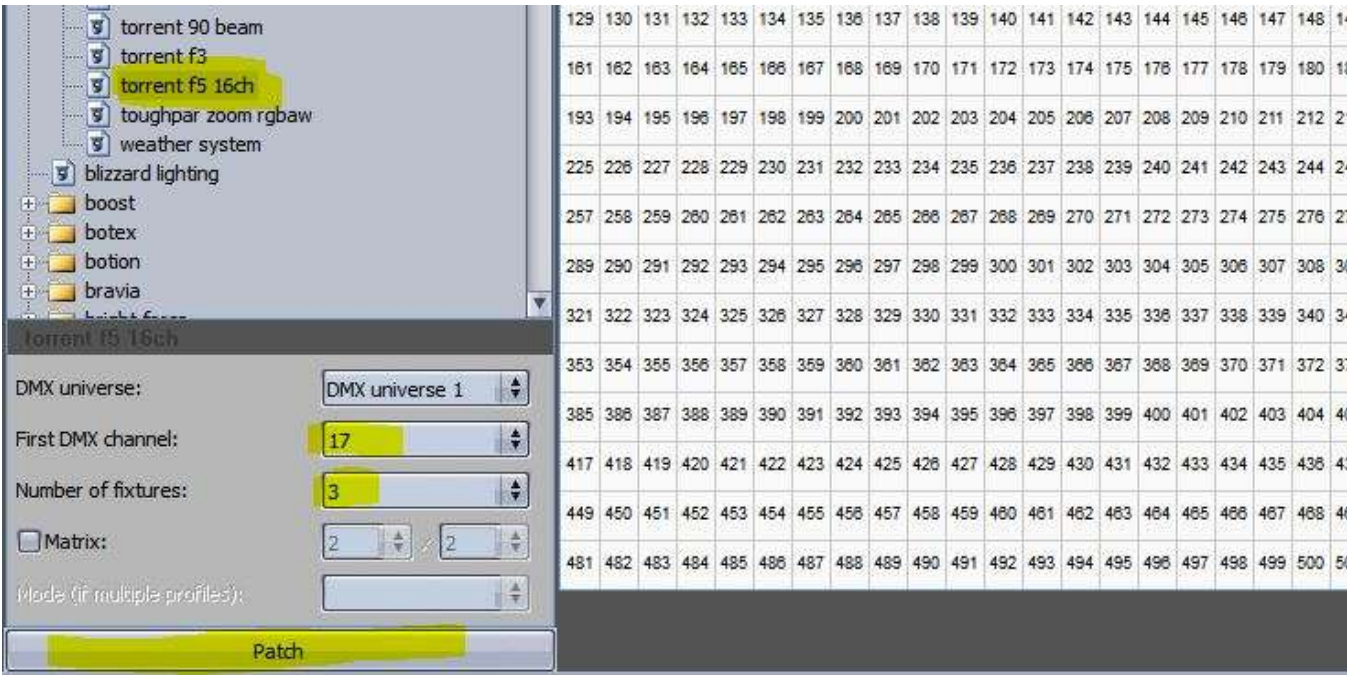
torrent 90 beam
torrent f3
torrent f5 16ch
toughpar zoom rgbaw
weather system
blizzard lighting
boost
botex
botion
bravia
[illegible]

torrent f5 16ch

DMX universe: DMX universe 1
First DMX channel: 17
Number of fixtures: 3
Matrix: 2 x 2
Mode (if multiple profiles):

Patch

| 129 | 130 | 131 | 132 | 133 | 134 | 135 | 136 | 137 | 138 | 139 | 140 | 141 | 142 | 143 | 144 | 145 | 146 | 147 | 148 | 1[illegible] |
|---|---|---|---|---|---|---|---|---|---|---|---|---|---|---|---|---|---|---|---|---|
| 161 | 162 | 163 | 164 | 165 | 166 | 167 | 168 | 169 | 170 | 171 | 172 | 173 | 174 | 175 | 176 | 177 | 178 | 179 | 180 | 1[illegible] |
| 193 | 194 | 195 | 196 | 197 | 198 | 199 | 200 | 201 | 202 | 203 | 204 | 205 | 206 | 207 | 208 | 209 | 210 | 211 | 212 | 2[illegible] |
| 225 | 226 | 227 | 228 | 229 | 230 | 231 | 232 | 233 | 234 | 235 | 236 | 237 | 238 | 239 | 240 | 241 | 242 | 243 | 244 | 2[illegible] |
| 257 | 258 | 259 | 260 | 261 | 262 | 263 | 264 | 265 | 266 | 267 | 268 | 269 | 270 | 271 | 272 | 273 | 274 | 275 | 276 | 2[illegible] |
| 289 | 290 | 291 | 292 | 293 | 294 | 295 | 296 | 297 | 298 | 299 | 300 | 301 | 302 | 303 | 304 | 305 | 306 | 307 | 308 | 3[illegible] |
| 321 | 322 | 323 | 324 | 325 | 326 | 327 | 328 | 329 | 330 | 331 | 332 | 333 | 334 | 335 | 336 | 337 | 338 | 339 | 340 | 3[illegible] |
| 353 | 354 | 355 | 356 | 357 | 358 | 359 | 360 | 361 | 362 | 363 | 364 | 365 | 366 | 367 | 368 | 369 | 370 | 371 | 372 | 3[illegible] |
| 385 | 386 | 387 | 388 | 389 | 390 | 391 | 392 | 393 | 394 | 395 | 396 | 397 | 398 | 399 | 400 | 401 | 402 | 403 | 404 | 4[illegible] |
| 417 | 418 | 419 | 420 | 421 | 422 | 423 | 424 | 425 | 426 | 427 | 428 | 429 | 430 | 431 | 432 | 433 | 434 | 435 | 436 | 4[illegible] |
| 449 | 450 | 451 | 452 | 453 | 454 | 455 | 456 | 457 | 458 | 459 | 460 | 461 | 462 | 463 | 464 | 465 | 466 | 467 | 468 | 4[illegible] |
| 481 | 482 | 483 | 484 | 485 | 486 | 487 | 488 | 489 | 490 | 491 | 492 | 493 | 494 | 495 | 496 | 497 | 498 | 499 | 500 | 5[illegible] |